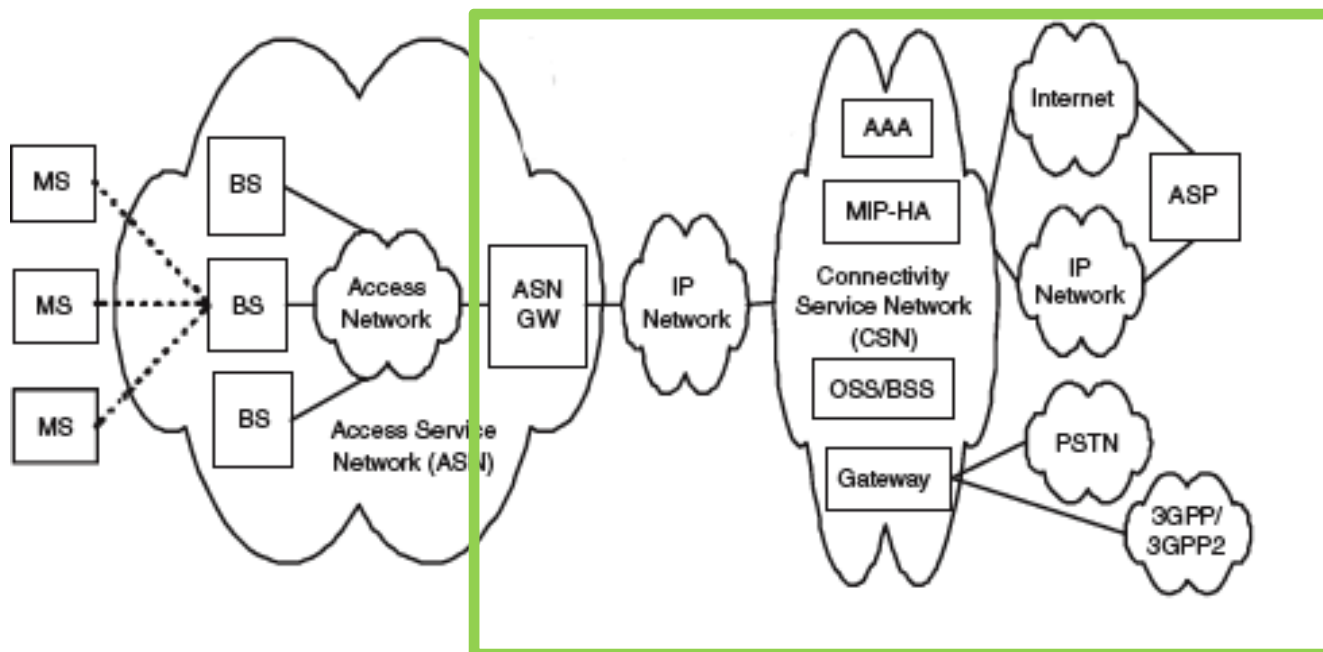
MS

MS

MS

BS

BS

BS

Access Network

Access Service Network (ASN)

ASN GW

IP Network

AAA

MIP-HA

Connectivity Service Network (CSN)

OSS/BSS

Gateway

Internet

IP Network

ASP

PSTN

3GPP/ 3GPP2